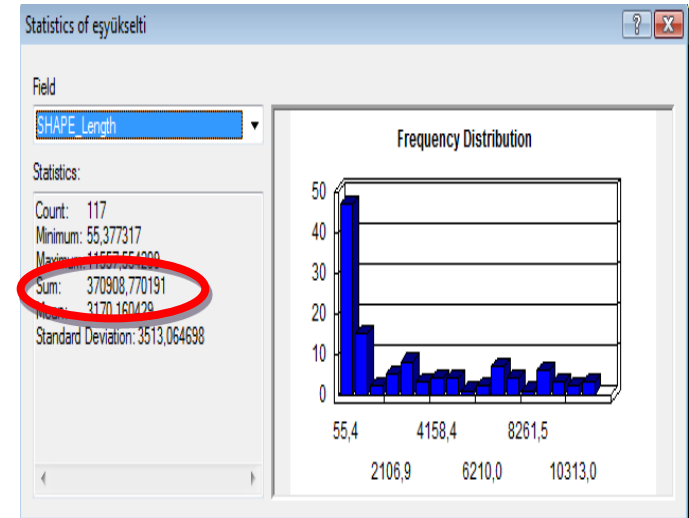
Statistics of eşyükselti

Field

SHAPE_Length

Statistics:

Count: 117
Minimum: 55,377317
Maximum: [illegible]
Sum: 370908,770191
Mean: 3170,160429
Standard Deviation: 3513,064698

Frequency Distribution

50
40
30
20
10
0

55,4
4158,4
8261,5
2106,9
6210,0
10313,0